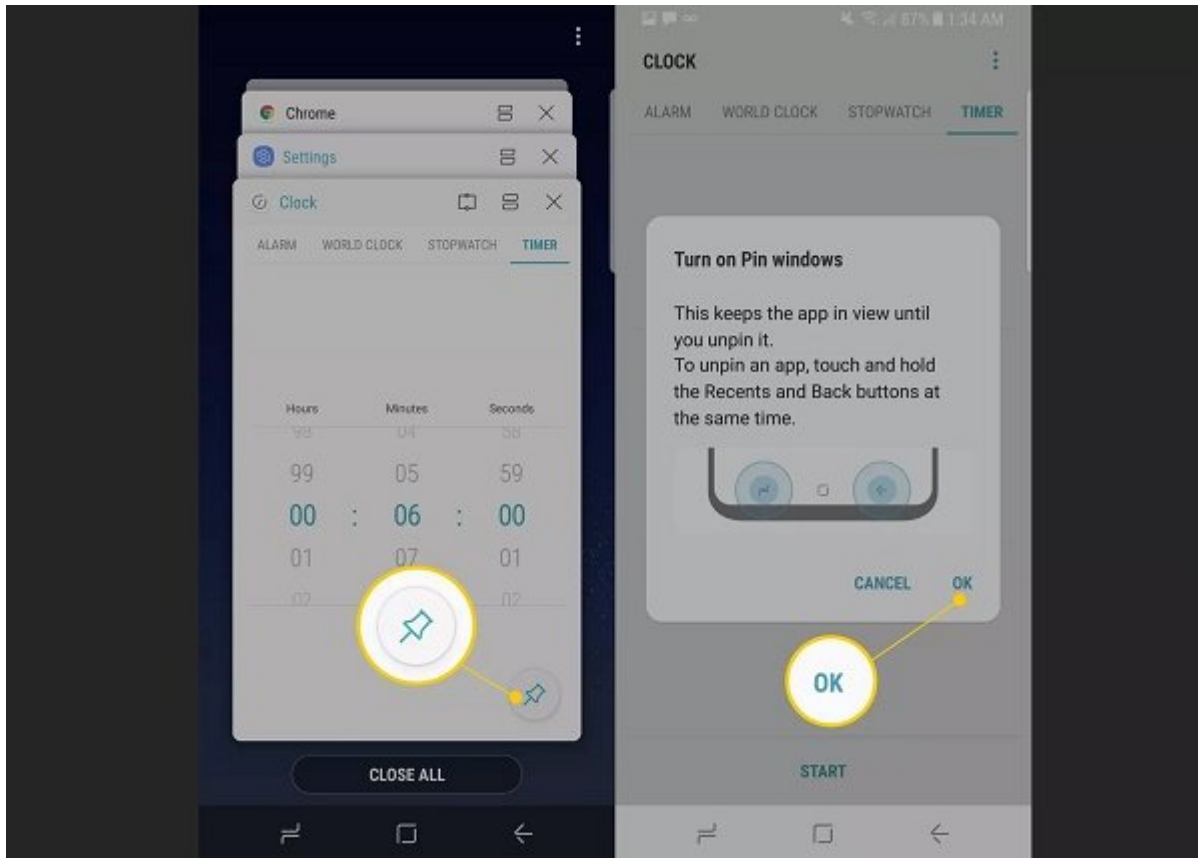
Chrome

Settings

Clock

ALARM WORLD CLOCK STOPWATCH TIMER

Hours Minutes Seconds

98 04 58

99 05 59

00 : 06 : 00

01 07 01

02 02

CLOSE ALL

87% 1:34 AM

CLOCK

ALARM WORLD CLOCK STOPWATCH TIMER

Turn on Pin windows

This keeps the app in view until you unpin it.
To unpin an app, touch and hold the Recents and Back buttons at the same time.

CANCEL OK

OK

START